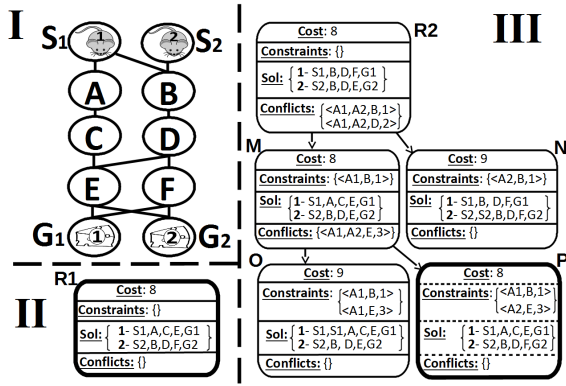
I

$S_1$ 1 2 $S_2$

A B

C D

E F

$G_1$ 1 2 $G_2$

II

R1

Cost: 8

Constraints: {}

Sol: { 1- S1,A,C,E,G1
2- S2,B,D,F,G2

Conflicts: {}

III

R2

Cost: 8

Constraints: {}

Sol: { 1- S1,B,D,F,G1
2- S2,B,D,E,G2

Conflicts: {<A1,A2,B,1>
<A1,A2,D,2>

M

Cost: 8

Constraints: {<A1,B,1>}

Sol: { 1- S1,A,C,E,G1
2- S2,B,D,E,G2

Conflicts: {<A1,A2,E,3>}

N

Cost: 9

Constraints: {<A2,B,1>}

Sol: { 1- S1,B, D,F,G1
2- S2,S2,B,D,E,G2

Conflicts: {}

O

Cost: 9

Constraints: {<A1,B,1>
<A1,E,3>

Sol: { 1- S1,S1,A,C,E,G1
2- S2,B, D,E,G2

Conflicts: {}

P

Cost: 8

Constraints: {<A1,B,1>
<A1,E,3>

Sol: { 1- S1,A,C,E,G1
2- S2,B,D,F,G2

Conflicts: {}